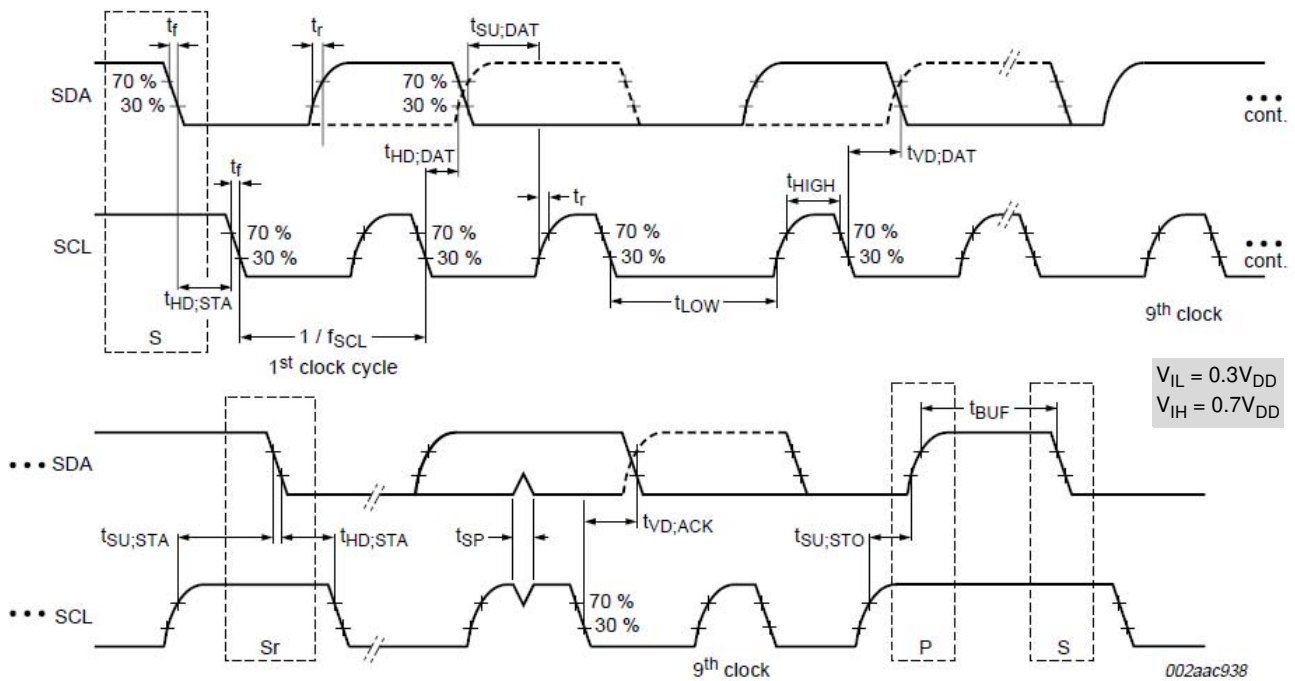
$t_f$
$t_r$
$t_{SU;DAT}$
SDA
70 %
30 %
70 %
30 %
• • •
cont.
$t_{HD;DAT}$
$t_{VD;DAT}$
$t_f$
$t_r$
$t_{HIGH}$
SCL
70 %
30 %
70 %
30 %
70 %
30 %
70 %
30 %
• • •
cont.
$t_{HD;STA}$
$t_{LOW}$
$9^{th}$ clock
S
$1 / f_{SCL}$
$1^{st}$ clock cycle
$V_{IL} = 0.3V_{DD}$
$V_{IH} = 0.7V_{DD}$
$t_{BUF}$
• • • SDA
$t_{SU;STA}$
$t_{HD;STA}$
$t_{SP}$
$t_{VD;ACK}$
$t_{SU;STO}$
• • • SCL
70 %
30 %
Sr
$9^{th}$ clock
P
S
002aac938